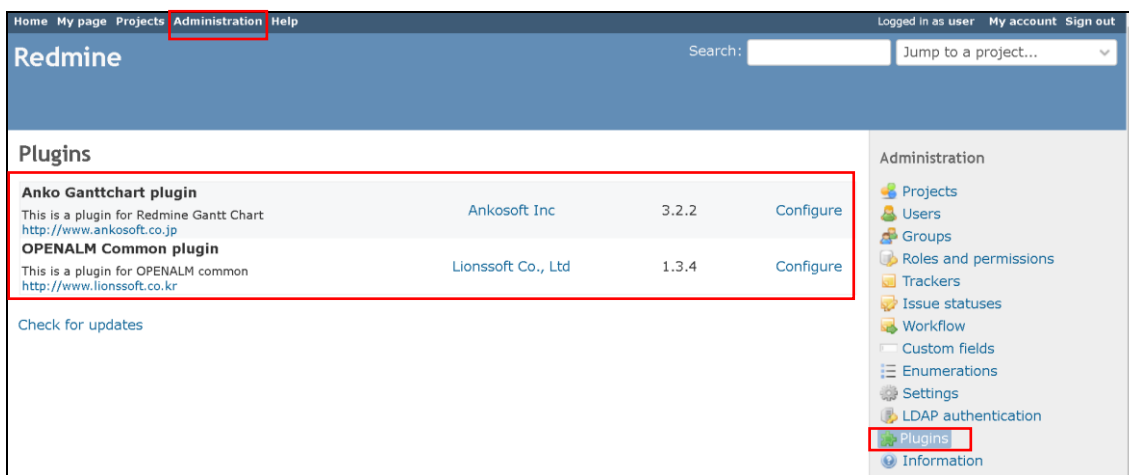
Home My page Projects Administration Help

Logged in as user My account Sign out

Redmine

Search:

Jump to a project...

Plugins

| | | | |
|---|---|---|---|
| **Anko Ganttchart plugin** This is a plugin for Redmine Gantt Chart http://www.ankosoft.co.jp | Ankosoft Inc | 3.2.2 | Configure |
| **OPENALM Common plugin** This is a plugin for OPENALM common http://www.lionssoft.co.kr | Lionssoft Co., Ltd | 1.3.4 | Configure |

Check for updates

Administration

Projects
Users
Groups
Roles and permissions
Trackers
Issue statuses
Workflow
Custom fields
Enumerations
Settings
LDAP authentication
Plugins
Information